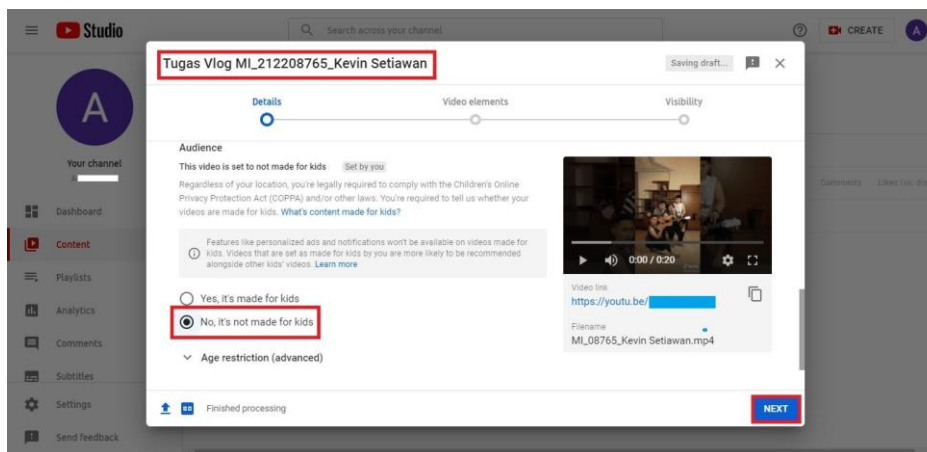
Studio

Search across your channel

CREATE

A

A

Your channel

Dashboard

Content

Playlists

Analytics

Comments

Subtitles

Settings

Send feedback

Comments Likes (vs. dis

Tugas Vlog MI_212208765_Kevin Setiawan

Saving draft...

Details

Video elements

Visibility

Audience

This video is set to not made for kids Set by you

Regardless of your location, you're legally required to comply with the Children's Online Privacy Protection Act (COPPA) and/or other laws. You're required to tell us whether your videos are made for kids. What's content made for kids?

Features like personalized ads and notifications won't be available on videos made for kids. Videos that are set as made for kids by you are more likely to be recommended alongside other kids' videos. Learn more

Yes, it's made for kids

No, it's not made for kids

Age restriction (advanced)

0:00 / 0:20

Video link

https://youtu.be/

Filename

MI_08765_Kevin Setiawan.mp4

Finished processing

NEXT